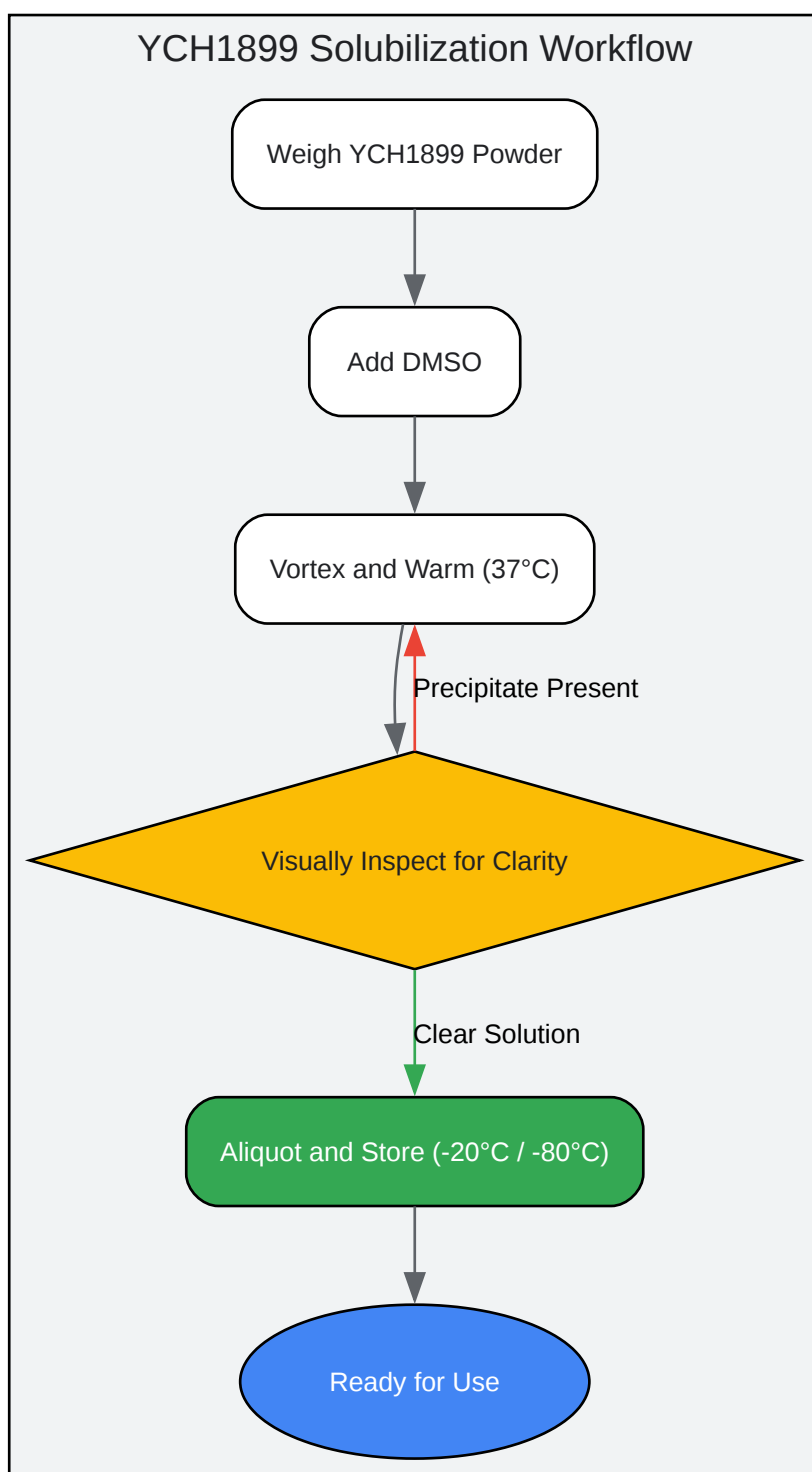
YCH1899 Solubilization Workflow

Weigh YCH1899 Powder

Add DMSO

Vortex and Warm (37°C)

Precipitate Present

Visually Inspect for Clarity

Clear Solution

Aliquot and Store (-20°C / -80°C)

Ready for Use